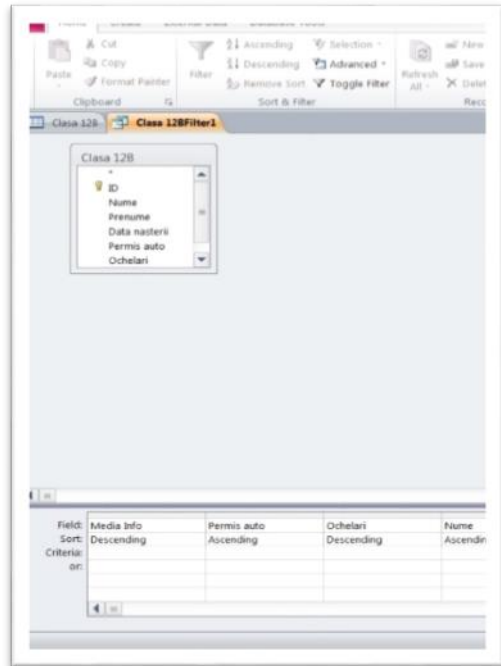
Cut
Copy
Paste
Format Painter
Clipboard
Filter
Ascending
Descending
Remove Sort
Selection
Advanced
Toggle Filter
Sort & Filter
Refresh All
New
Save
Delete
Rec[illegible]

Clasa 12B
Clasa 12BFilter1

Clasa 12B
*
ID
Nume
Prenume
Data nasterii
Permis auto
Ochelari

| Field: | Media Info | Permis auto | Ochelari | Nume |
|---|---|---|---|---|
| Sort: | Descending | Ascending | Descending | Ascendin |
| Criteria: | | | | |
| or: | | | | |